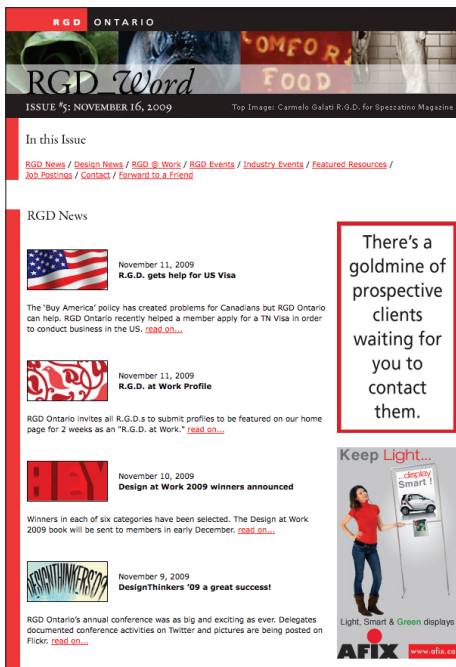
RGD ONTARIO

COMFO
FOOD

RGD_Word

ISSUE #5: NOVEMBER 16, 2009

Top Image: Carmelo Galati R.G.D. for Spezzatino Magazine

In this Issue

RGD News / Design News / RGD @ Work / RGD Events / Industry Events / Featured Resources / Job Postings / Contact / Forward to a Friend

RGD News

November 11, 2009
R.G.D. gets help for US Visa

The 'Buy America' policy has created problems for Canadians but RGD Ontario can help. RGD Ontario recently helped a member apply for a TN Visa in order to conduct business in the US. read on...

November 11, 2009
R.G.D. at Work Profile

RGD Ontario invites all R.G.D.s to submit profiles to be featured on our home page for 2 weeks as an "R.G.D. at Work." read on...

November 10, 2009
Design at Work 2009 winners announced

Winners in each of six categories have been selected. The Design at Work 2009 book will be sent to members in early December. read on...

DESIGNTHINKERS09

November 9, 2009
DesignThinkers '09 a great success!

RGD Ontario's annual conference was as big and exciting as ever. Delegates documented conference activities on Twitter and pictures are being posted on Flickr. read on...

There's a goldmine of prospective clients waiting for you to contact them.

Keep Light...

...display Smart !

Light, Smart & Green displays

AFIX

www.afix.ca